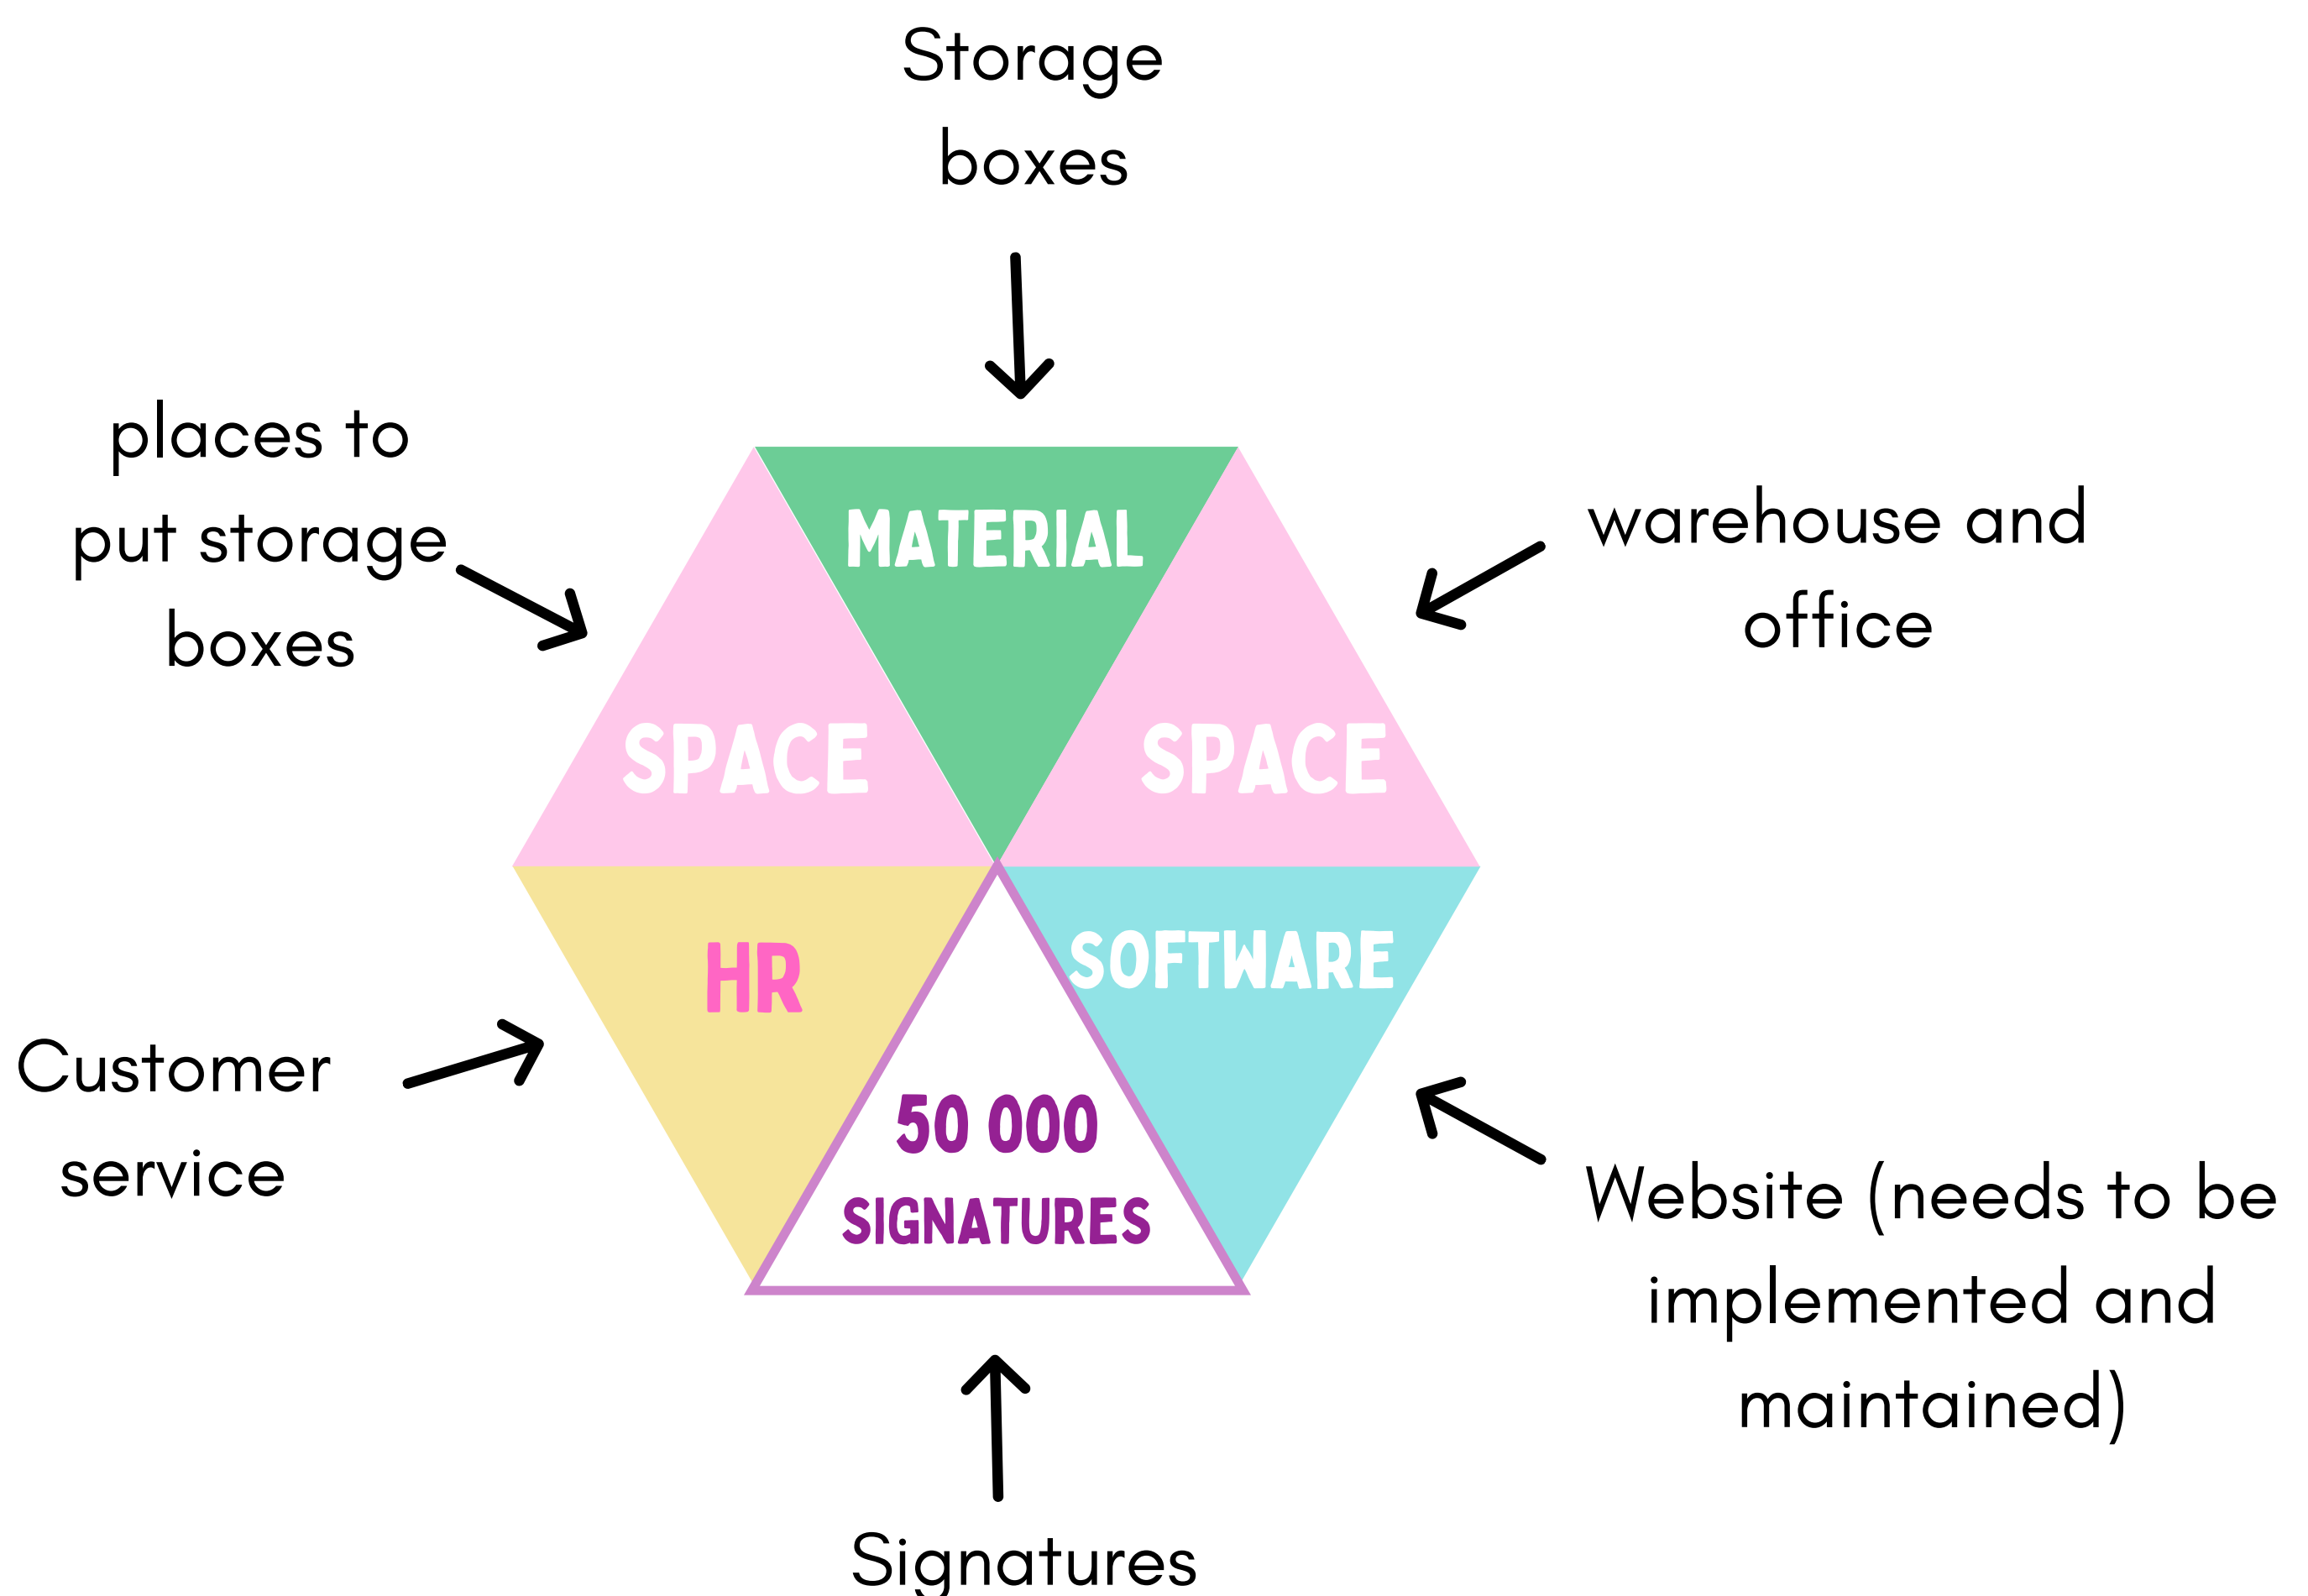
Storage boxes

places to put storage boxes

MATERIAL

warehouse and office

SPACE

SPACE

HR

SOFTWARE

Customer service

50 000 SIGNATURES

Website (needs to be implemented and maintained)

Signatures